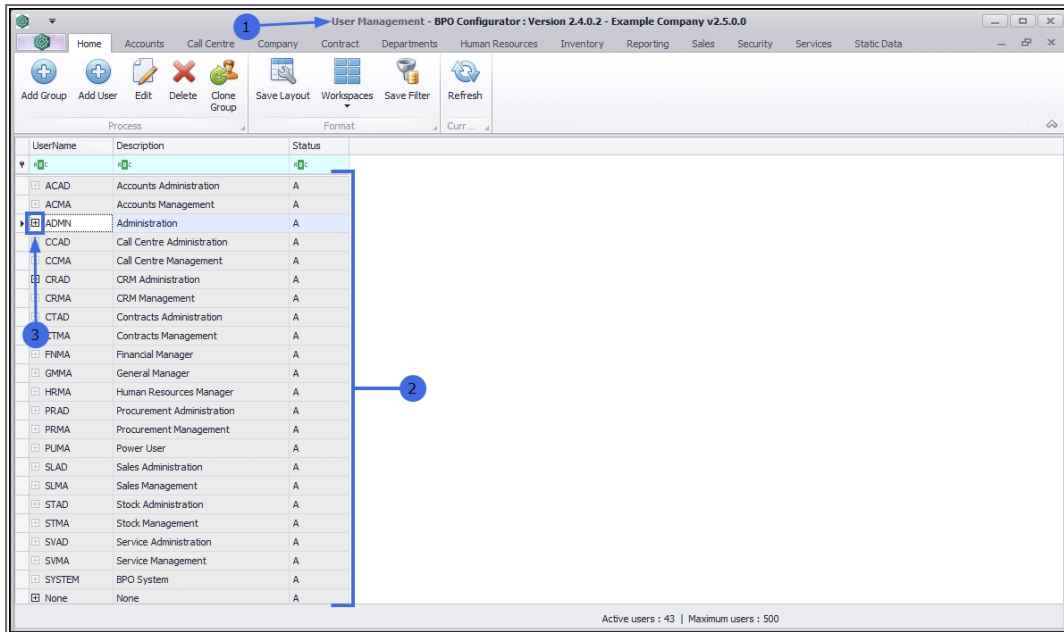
User Management - BPO Configurator : Version 2.4.0.2 - Example Company v2.5.0.0

1

Home Accounts Call Centre Company Contract Departments Human Resources Inventory Reporting Sales Security Services Static Data

Add Group Add User Edit Delete Clone Group
Process

Save Layout Workspaces Save Filter
Format

Refresh
Curr...

| UserName | Description | Status |
|---|---|---|
| ACAD | Accounts Administration | A |
| ACMA | Accounts Management | A |
| ADMN | Administration | A |
| CCAD | Call Centre Administration | A |
| CCMA | Call Centre Management | A |
| CRAD | CRM Administration | A |
| CRMA | CRM Management | A |
| CTAD | Contracts Administration | A |
| CTMA | Contracts Management | A |
| FNMA | Financial Manager | A |
| GMMA | General Manager | A |
| HRMA | Human Resources Manager | A |
| PRAD | Procurement Administration | A |
| PRMA | Procurement Management | A |
| PUMA | Power User | A |
| SLAD | Sales Administration | A |
| SLMA | Sales Management | A |
| STAD | Stock Administration | A |
| STMA | Stock Management | A |
| SVAD | Service Administration | A |
| SVMA | Service Management | A |
| SYSTEM | BPO System | A |
| None | None | A |

2

3

Active users : 43 | Maximum users : 500